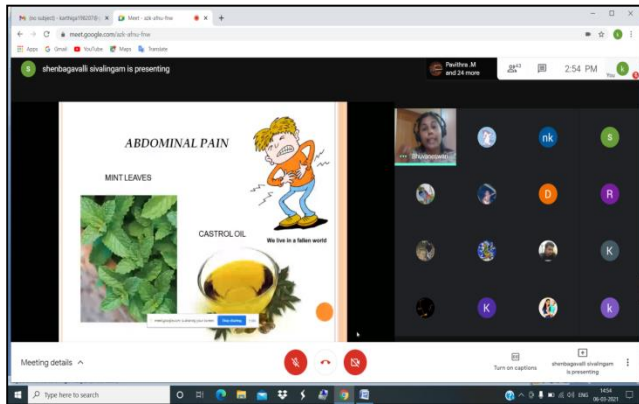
(no subject) - karthiga1982078@ | Meet - azk-afnu-fnw

meet.google.com/azk-afnu-fnw

Apps Gmail YouTube Maps Translate

S shenbagavalli sivalingam is presenting

Pavithra .M and 24 more

2:54 PM

ABDOMINAL PAIN

MINT LEAVES

CASTROL OIL

We live in a fallen world

meet.google.com is sharing your screen. Stop sharing Hide

Bhuvaneswari

nk

S

D

R

K

K

k

Meeting details ^

Turn on captions

shenbagavalli sivalingam is presenting

Type here to search

ENG 14:54 06-03-2021